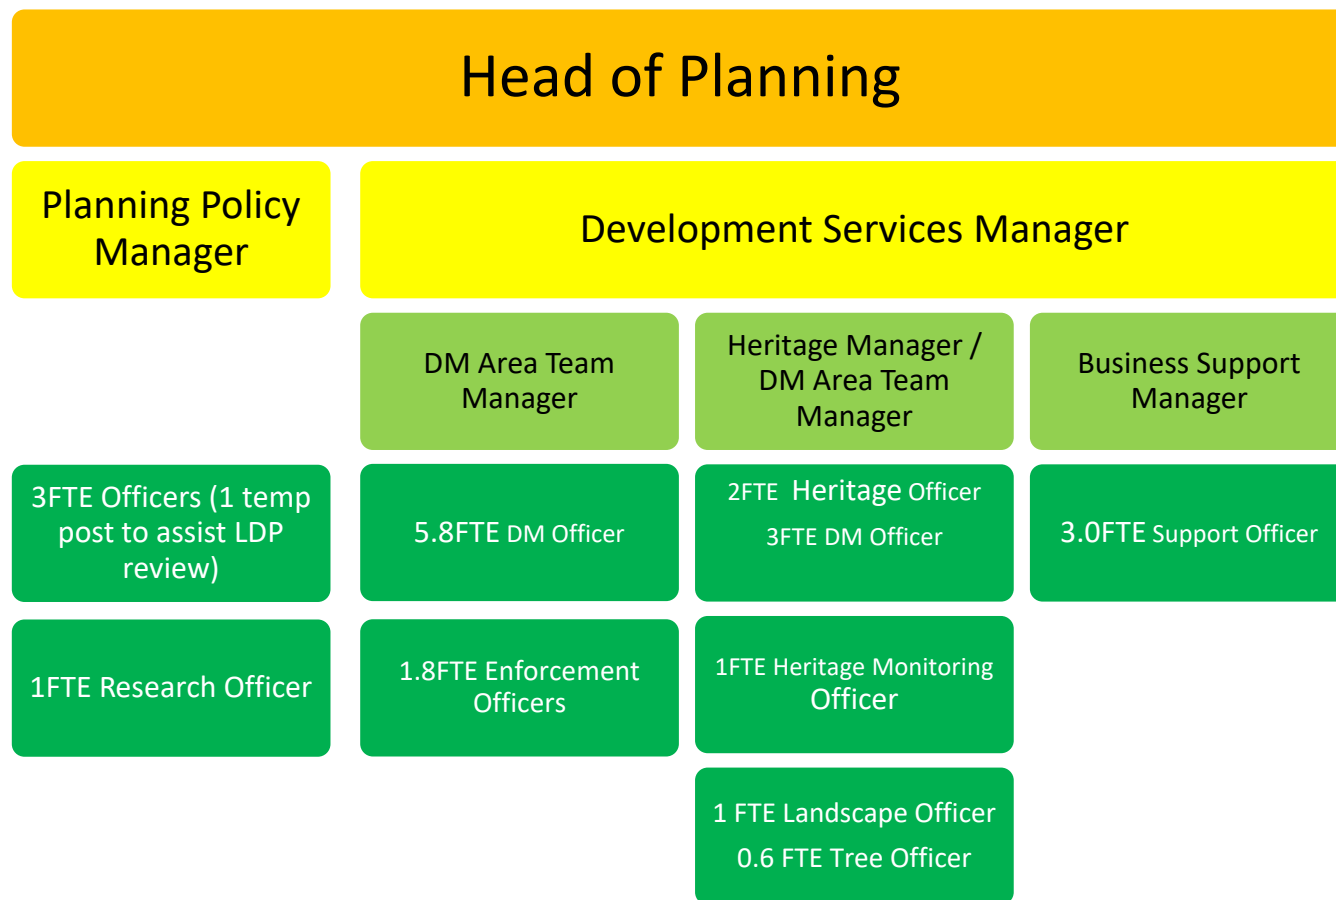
Head of Planning

Planning Policy Manager

Development Services Manager

DM Area Team Manager

Heritage Manager / DM Area Team Manager

Business Support Manager

3FTE Officers (1 temp post to assist LDP review)

5.8FTE DM Officer

2FTE Heritage Officer

3FTE DM Officer

3.0FTE Support Officer

1FTE Research Officer

1.8FTE Enforcement Officers

1FTE Heritage Monitoring Officer

1 FTE Landscape Officer

0.6 FTE Tree Officer